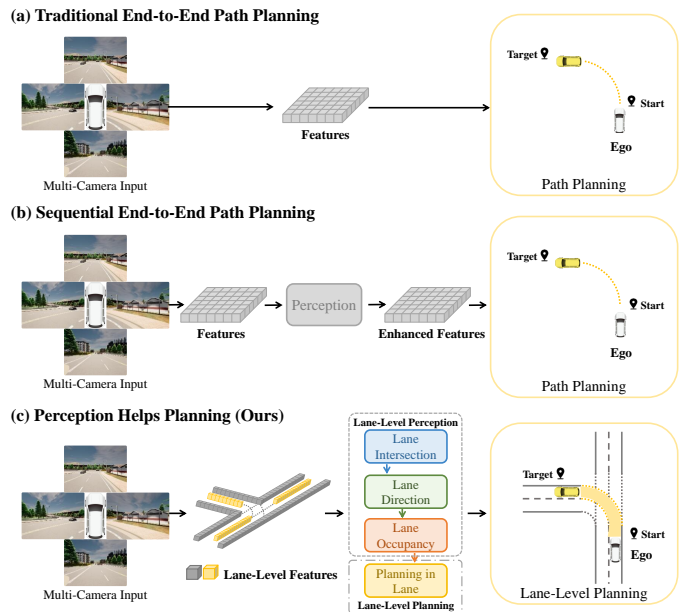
(a) Traditional End-to-End Path Planning

Multi-Camera Input

Features

Target

Start

Ego

Path Planning

(b) Sequential End-to-End Path Planning

Multi-Camera Input

Features

Perception

Enhanced Features

Target

Start

Ego

Path Planning

(c) Perception Helps Planning (Ours)

Multi-Camera Input

Lane-Level Features

Lane-Level Perception

Lane Intersection

Lane Direction

Lane Occupancy

Planning in Lane

Lane-Level Planning

Target

Start

Ego

Lane-Level Planning